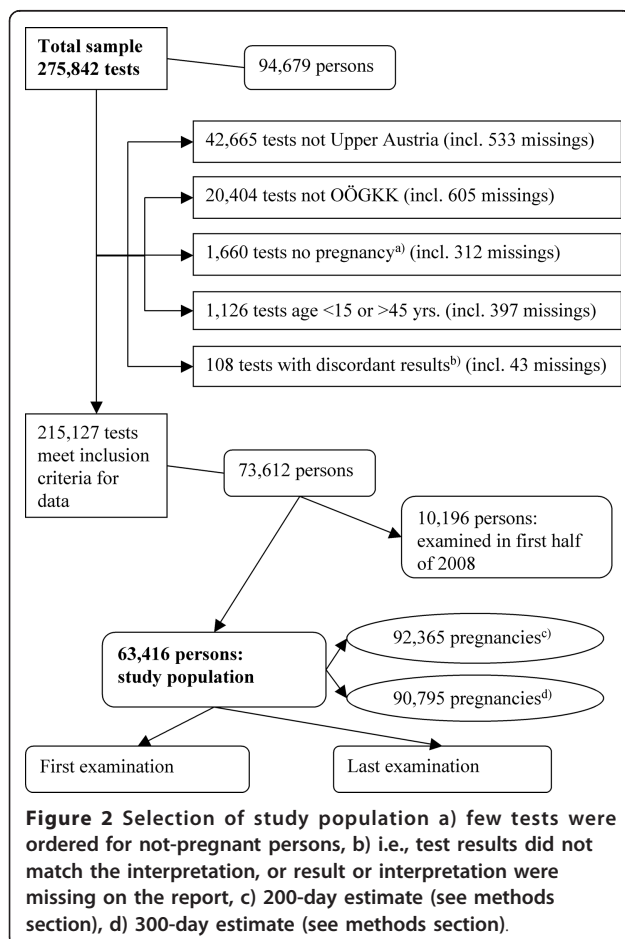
**Total sample 275,842 tests**

94,679 persons

42,665 tests not Upper Austria (incl. 533 missings)

20,404 tests not OÖGKK (incl. 605 missings)

1,660 tests no pregnancy$^{a)}$ (incl. 312 missings)

1,126 tests age <15 or >45 yrs. (incl. 397 missings)

108 tests with discordant results$^{b)}$ (incl. 43 missings)

215,127 tests meet inclusion criteria for data

73,612 persons

10,196 persons: examined in first half of 2008

**63,416 persons: study population**

92,365 pregnancies$^{c)}$

90,795 pregnancies$^{d)}$

First examination

Last examination

**Figure 2 Selection of study population a) few tests were ordered for not-pregnant persons, b) i.e., test results did not match the interpretation, or result or interpretation were missing on the report, c) 200-day estimate (see methods section), d) 300-day estimate (see methods section).**